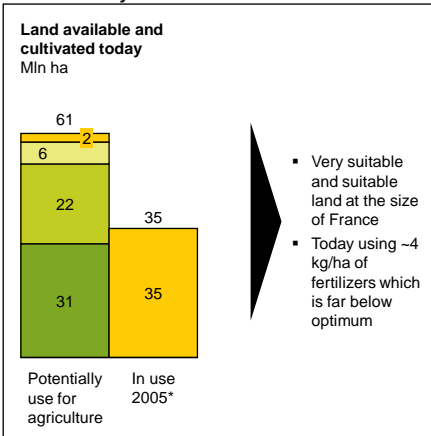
Land available and cultivated today
Mln ha

61
2
6
22
31
35
35

Potentially use for agriculture

In use 2005*

▪ Very suitable and suitable land at the size of France
▪ Today using ~4 kg/ha of fertilizers which is far below optimum